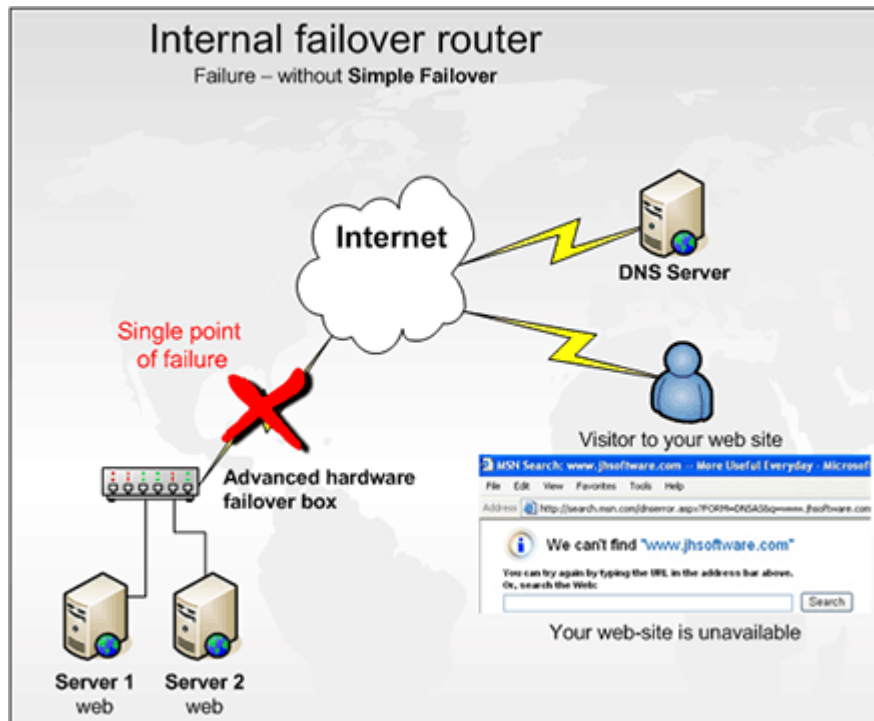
Internal failover router

Failure – without **Simple Failover**

Internet

DNS Server

Single point of failure

Visitor to your web site

Advanced hardware failover box

MSN Search: www.jhsoftware.com -- More Useful Everyday - Microsof

File Edit View Favorites Tools Help

Address http://search.msn.com/dnserror.aspx?FORM=DNSAS&q=www.jhsoftware.com

We can't find "www.jhsoftware.com"

You can try again by typing the URL in the address bar above.
Or, search the Web:

Search

Your web-site is unavailable

Server 1
web

Server 2
web